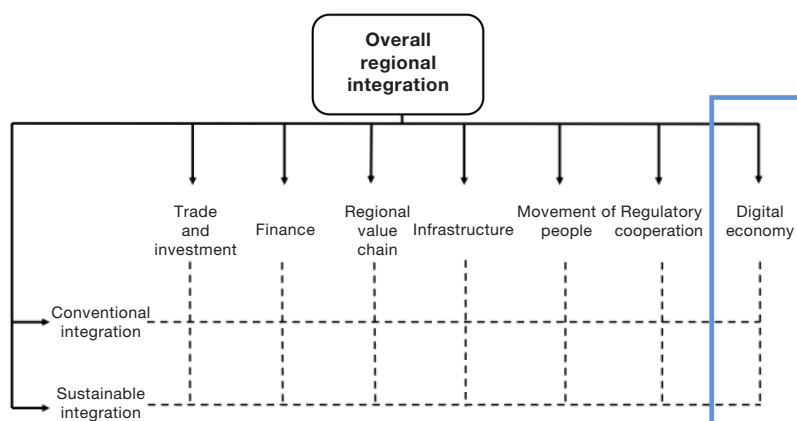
Overall regional integration

Trade and investment

Finance

Regional value chain

Infrastructure

Movement of people

Regulatory cooperation

Digital economy

Conventional integration

Sustainable integration